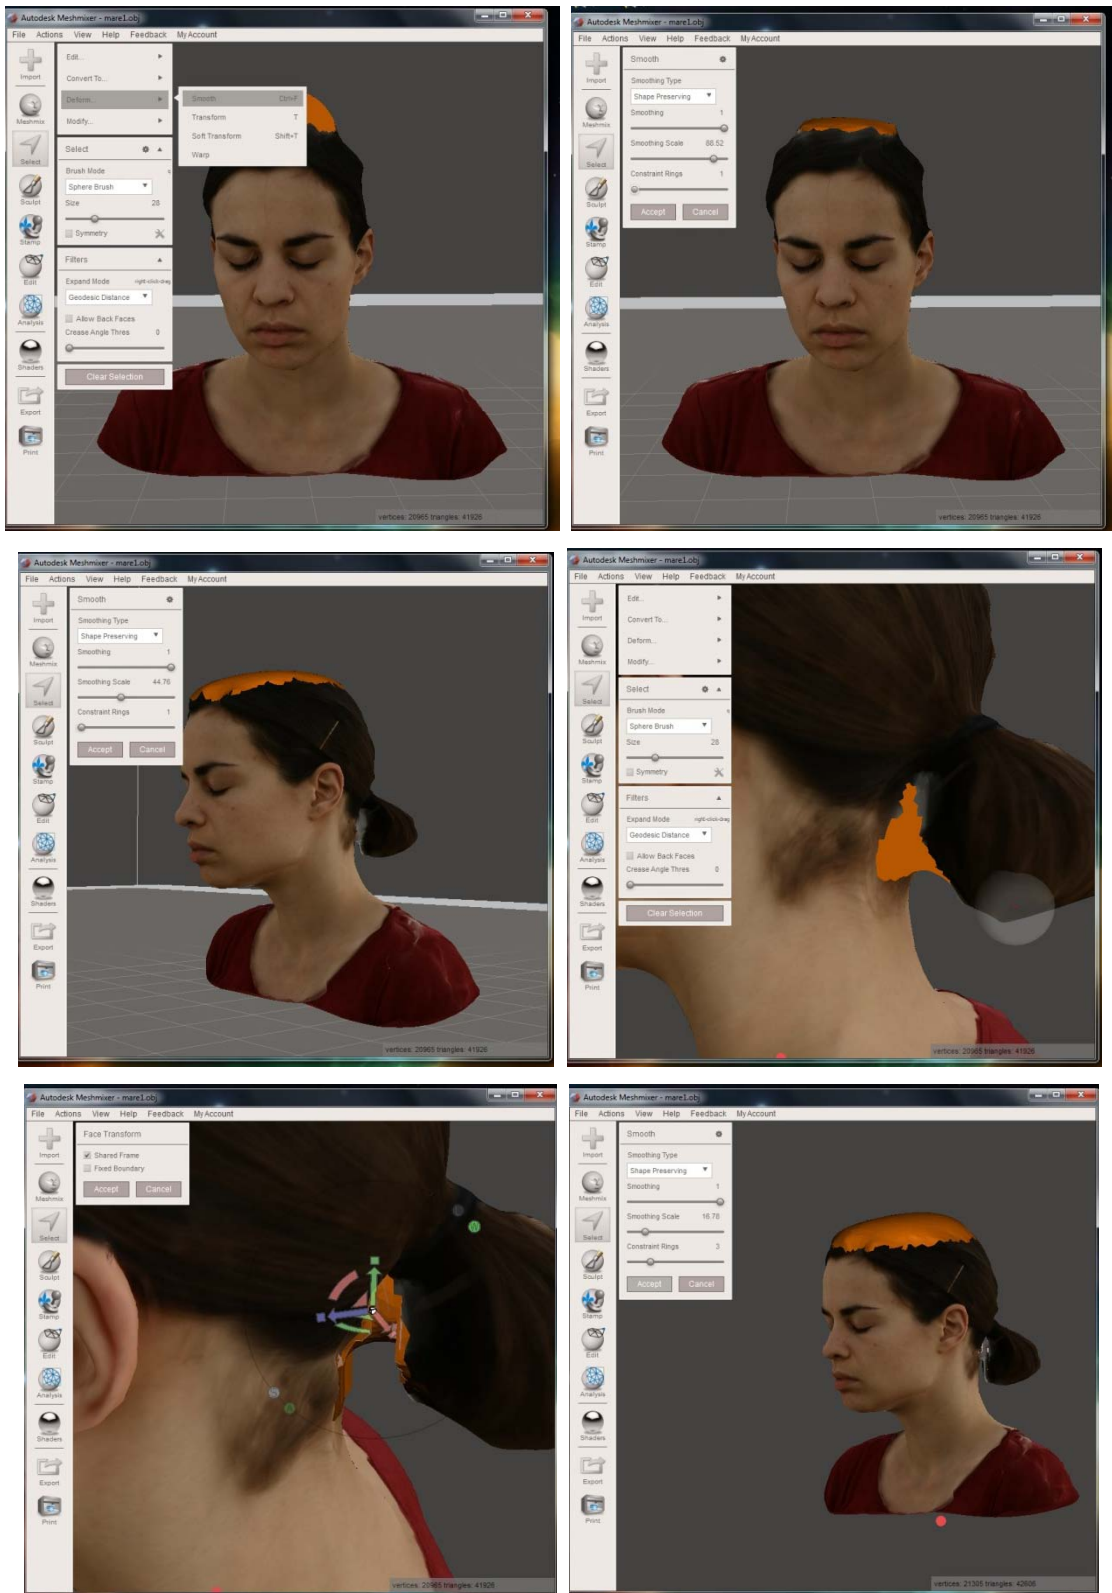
Autodesk Meshmixer - mare1.obj
File Actions View Help Feedback My Account
Import Meshmix Select Sculpt Stamp Edit Analysis Shaders Export Print
Edit...
Convert To...
Deform...
Modify...
Smooth Ctrl+F
Transform T
Soft Transform Shift+T
Warp
Select
Brush Mode
Sphere Brush
Size 28
Symmetry
Filters
Expand Mode right-click-drag
Geodesic Distance
Allow Back Faces
Crease Angle Thres 0
Clear Selection
vertices: 20965 triangles: 41926

Autodesk Meshmixer - mare1.obj
File Actions View Help Feedback My Account
Import Meshmix Select Sculpt Stamp Edit Analysis Shaders Export Print
Smooth
Smoothing Type
Shape Preserving
Smoothing 1
Smoothing Scale 88.52
Constraint Rings 1
Accept Cancel
vertices: 20965 triangles: 41926

Autodesk Meshmixer - mare1.obj
File Actions View Help Feedback My Account
Import Meshmix Select Sculpt Stamp Edit Analysis Shaders Export Print
Smooth
Smoothing Type
Shape Preserving
Smoothing 1
Smoothing Scale 44.76
Constraint Rings 1
Accept Cancel
vertices: 20965 triangles: 41926

Autodesk Meshmixer - mare1.obj
File Actions View Help Feedback My Account
Import Meshmix Select Sculpt Stamp Edit Analysis Shaders Export Print
Edit...
Convert To...
Deform...
Modify...
Select
Brush Mode
Sphere Brush
Size 28
Symmetry
Filters
Expand Mode right-click-drag
Geodesic Distance
Allow Back Faces
Crease Angle Thres 0
Clear Selection
vertices: 20965 triangles: 41926

Autodesk Meshmixer - mare1.obj
File Actions View Help Feedback My Account
Import Meshmix Select Sculpt Stamp Edit Analysis Shaders Export Print
Face Transform
Shared Frame
Fixed Boundary
Accept Cancel
vertices: 20965 triangles: 41926

Autodesk Meshmixer - mare1.obj
File Actions View Help Feedback My Account
Import Meshmix Select Sculpt Stamp Edit Analysis Shaders Export Print
Smooth
Smoothing Type
Shape Preserving
Smoothing 1
Smoothing Scale 16.78
Constraint Rings 3
Accept Cancel
vertices: 21306 triangles: 42608